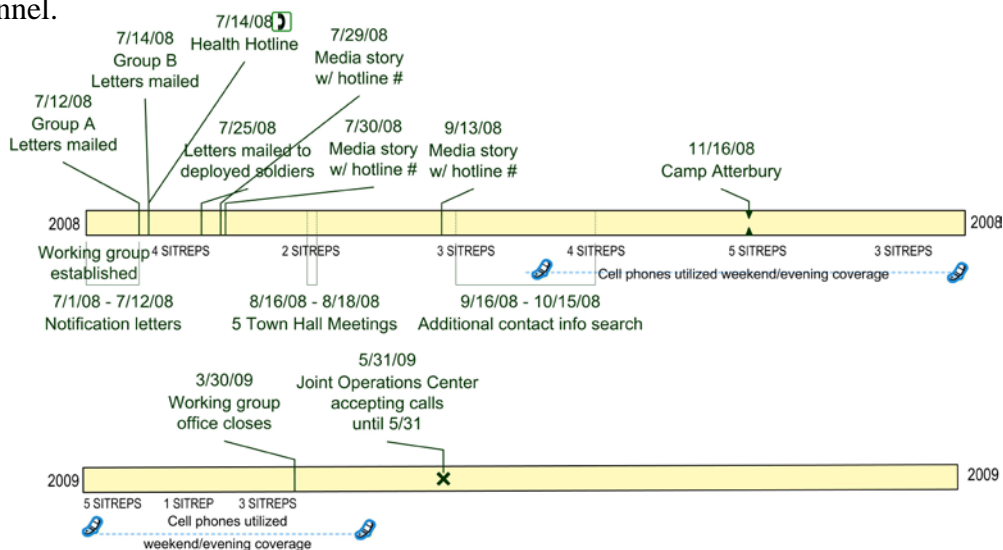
nnel.

7/14/08 Health Hotline

7/14/08 Group B Letters mailed

7/29/08 Media story w/ hotline #

7/12/08 Group A Letters mailed

7/25/08 Letters mailed to deployed soldiers

7/30/08 Media story w/ hotline #

9/13/08 Media story w/ hotline #

11/16/08 Camp Atterbury

2008

2008

Working group established

4 SITREPS

2 SITREPS

3 SITREPS

4 SITREPS

5 SITREPS

3 SITREPS

Cell phones utilized weekend/evening coverage

7/1/08 - 7/12/08 Notification letters

8/16/08 - 8/18/08 5 Town Hall Meetings

9/16/08 - 10/15/08 Additional contact info search

3/30/09 Working group office closes

5/31/09 Joint Operations Center accepting calls until 5/31

2009

2009

5 SITREPS

1 SITREP

3 SITREPS

Cell phones utilized weekend/evening coverage